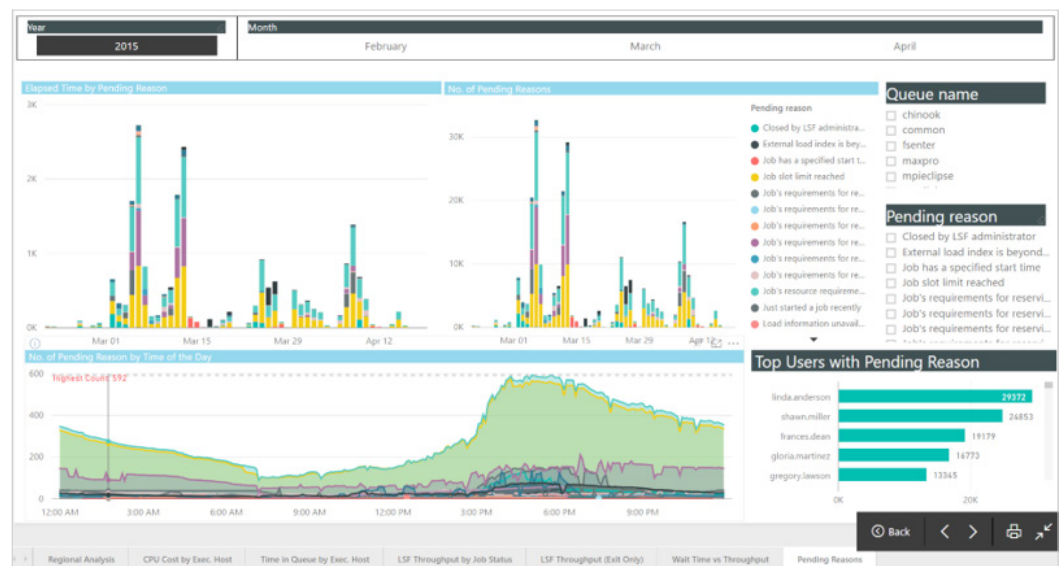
Year

2015

Month

February

March

April

Elapsed Time by Pending Reason

3K

2K

1K

0K

Mar 01

Mar 15

Mar 29

Apr 12

No. of Pending Reasons

30K

20K

10K

0K

Mar 01

Mar 15

Mar 29

Apr 12

Pending reason

Closed by LSF administra...

External load index is bey...

Job has a specified start t...

Job slot limit reached

Job's requirements for re...

Job's requirements for re...

Job's requirements for re...

Job's requirements for re...

Job's requirements for re...

Job's requirements for re...

Job's resource requireme...

Just started a job recently

Load information unavail...

Queue name

chinook

common

fsenter

maxpro

mpieclipse

Pending reason

Closed by LSF administrator

External load index is beyond...

Job has a specified start time

Job slot limit reached

Job's requirements for reservi...

Job's requirements for reservi...

Job's requirements for reservi...

No. of Pending Reason by Time of the Day

Highest Count: 592

600

400

200

0

12:00 AM

3:00 AM

6:00 AM

9:00 AM

12:00 PM

3:00 PM

6:00 PM

9:00 PM

Top Users with Pending Reason

linda.anderson 29372

shawn.miller 26853

frances.dean 19179

gloria.martinez 16773

gregory.lawson 13345

0K

20K

Back

Regional Analysis

CPU Cost by Exec. Host

Time in Queue by Exec. Host

LSF Throughput by Job Status

LSF Throughput (Exit Only)

Wait Time vs Throughput

Pending Reasons